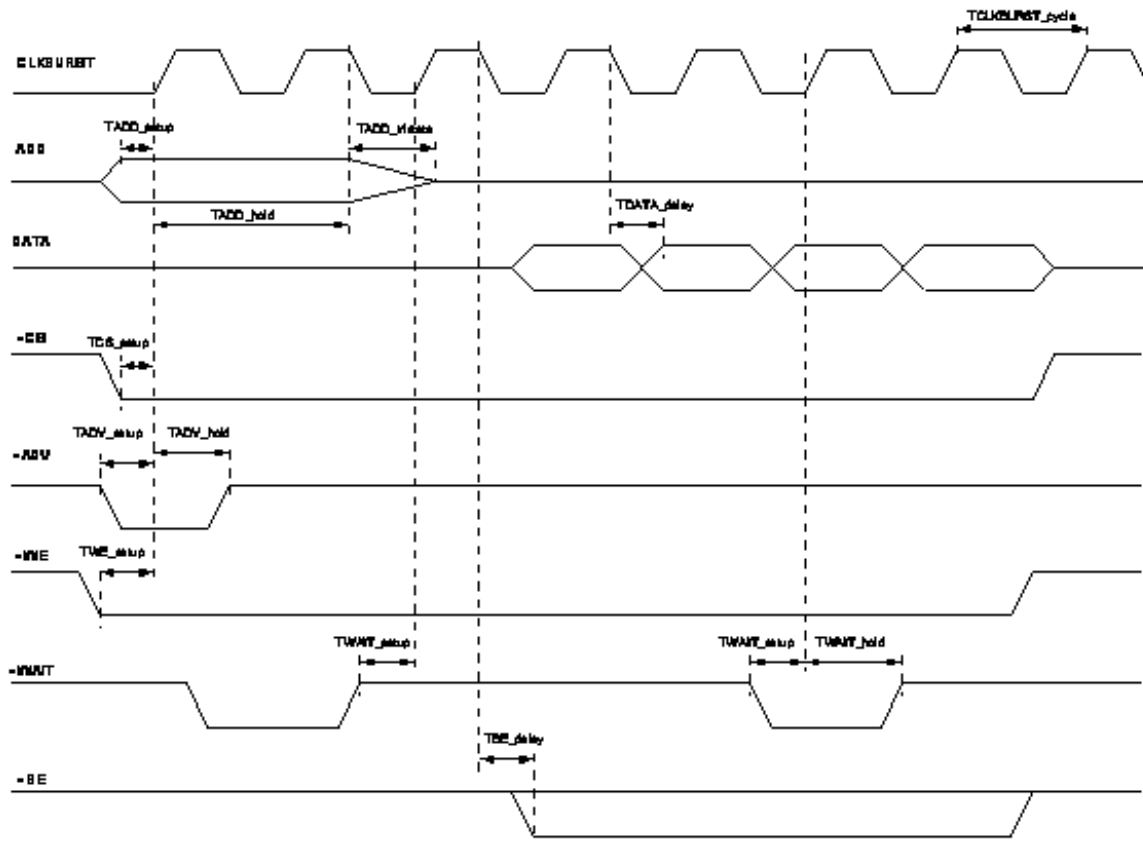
TCLKBURST_cycle

CLKBURST

TADD_setup

TADD_release

ADD

TADD_hold

TDATA_delay

DATA

TCS_setup

~CS

TADV_setup

TADV_hold

~ADV

TWE_setup

~WE

TWAIT_setup

TWAIT_setup

TWAIT_hold

~WAIT

TOE_delay

~OE